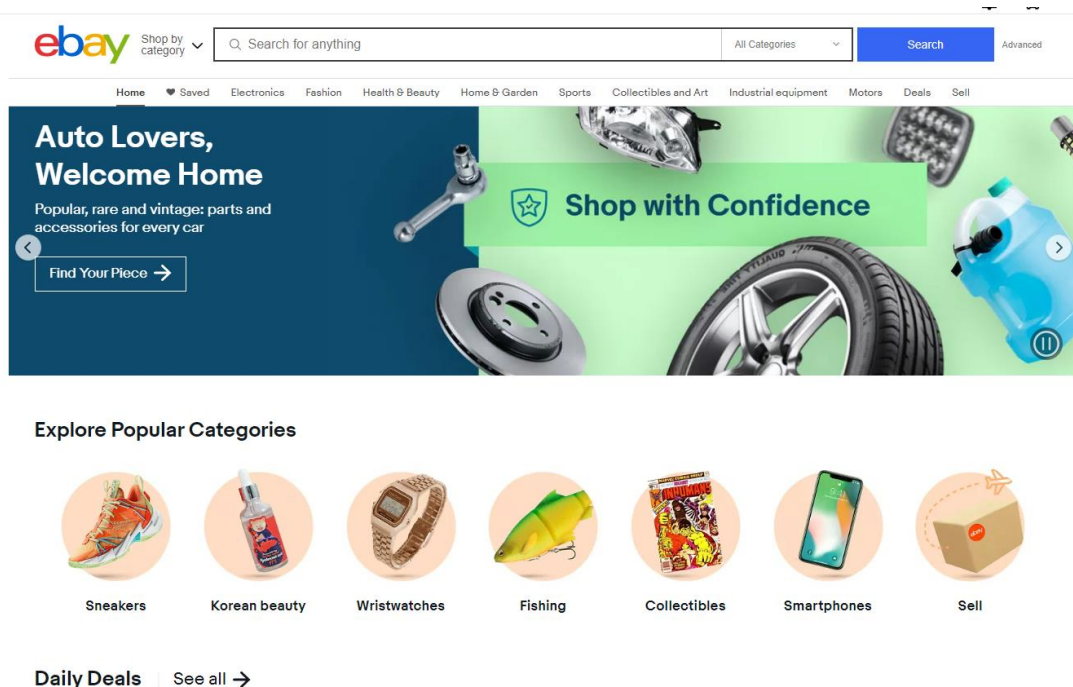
ebay

Shop by category

Search for anything

All Categories

Search

Advanced

Home | Saved | Electronics | Fashion | Health & Beauty | Home & Garden | Sports | Collectibles and Art | Industrial equipment | Motors | Deals | Sell

Auto Lovers, Welcome Home

Popular, rare and vintage: parts and accessories for every car

Find Your Piece

Shop with Confidence

Explore Popular Categories

Sneakers

Korean beauty

Wristwatches

Fishing

Collectibles

Smartphones

Sell

Daily Deals

See all